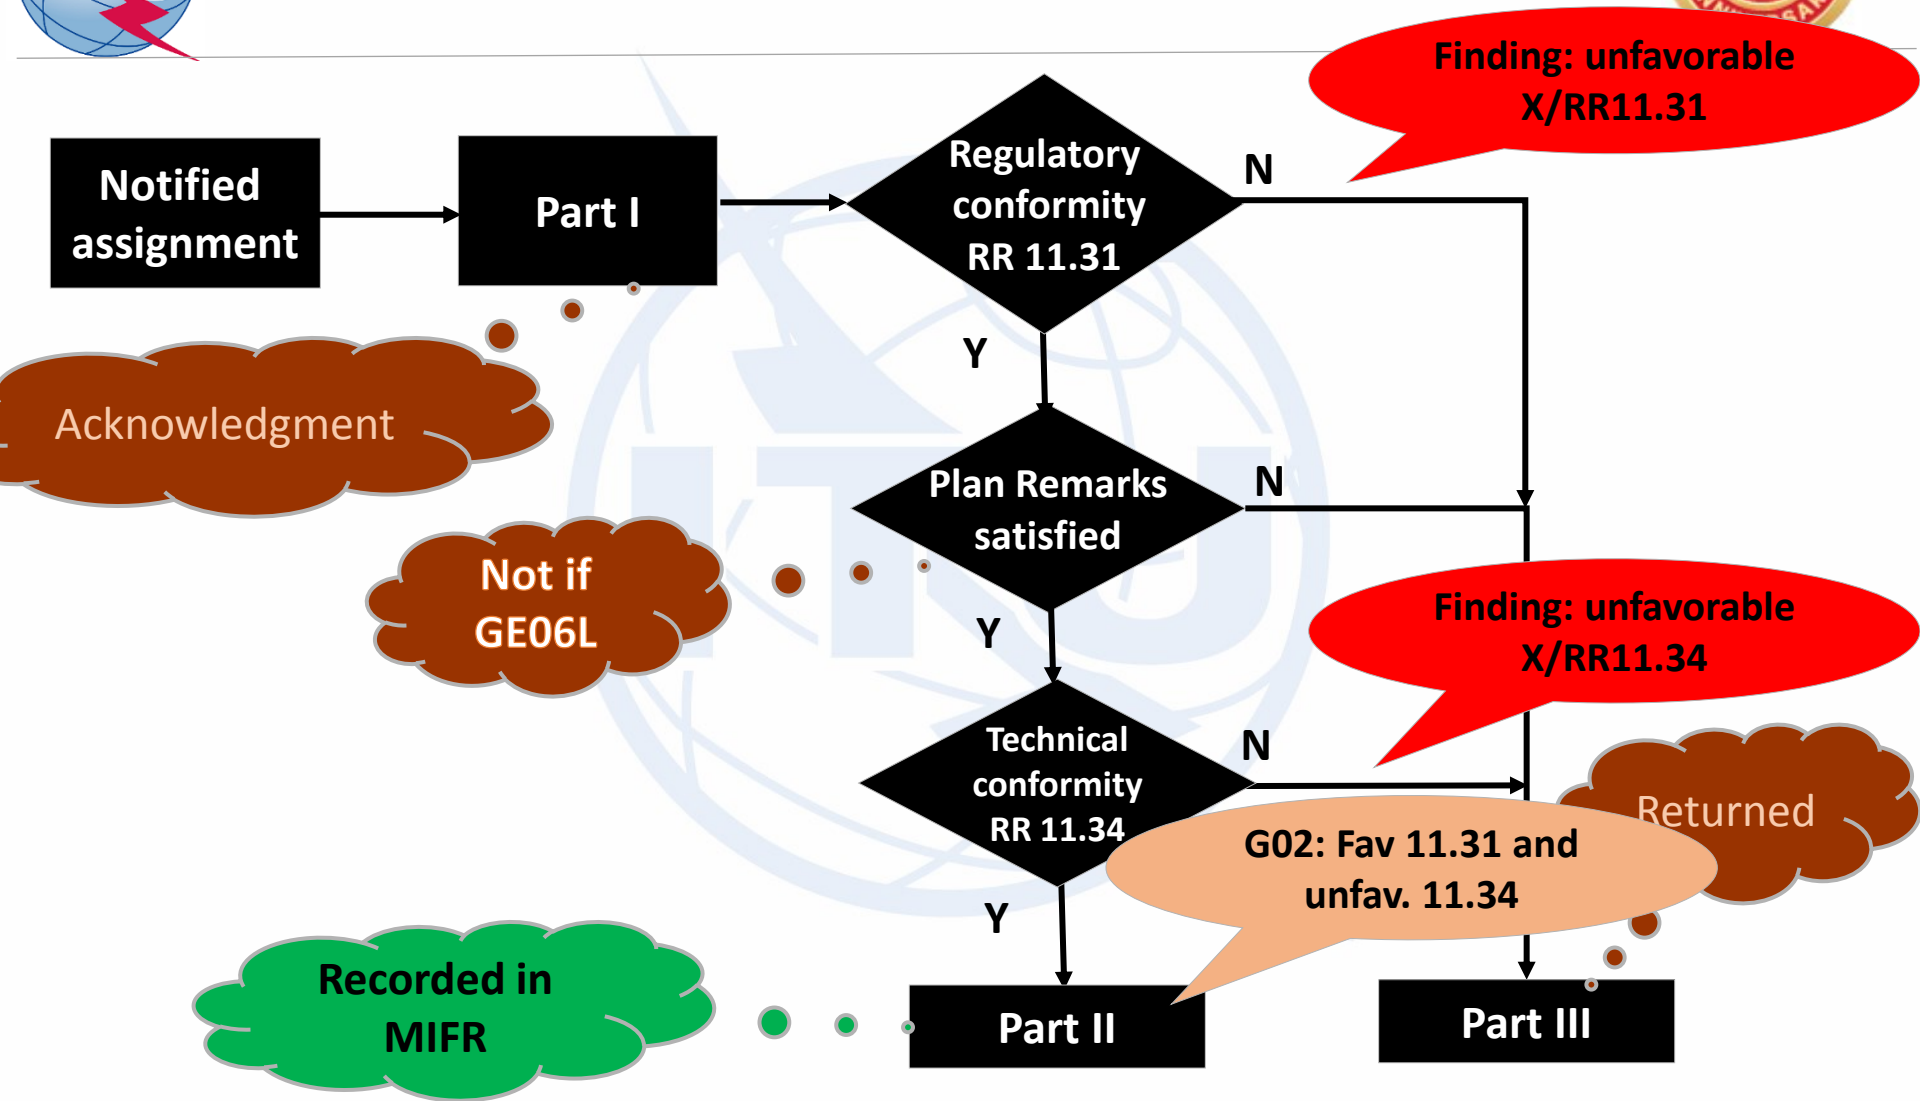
Finding: unfavorable X/RR11.31

Notified assignment

Part I

Regulatory conformity RR 11.31

N

Y

Acknowledgment

Plan Remarks satisfied

N

Not if GE06L

Y

Finding: unfavorable X/RR11.34

Technical conformity RR 11.34

N

Returned

G02: Fav 11.31 and unfav. 11.34

Y

Recorded in MIFR

Part II

Part III